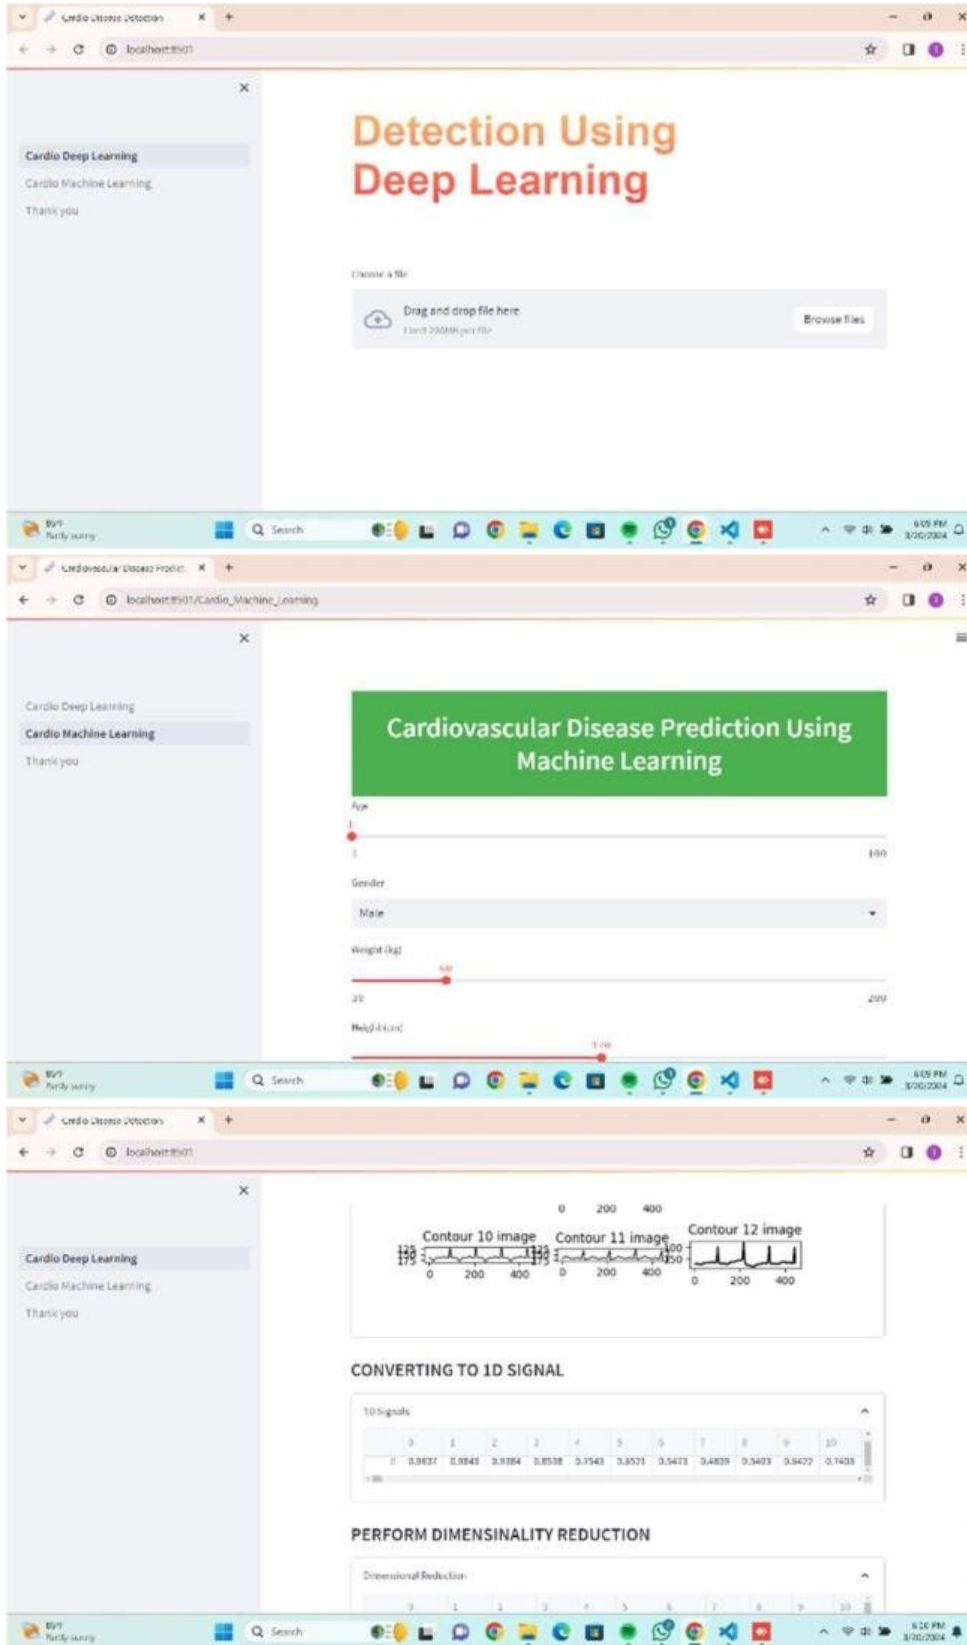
Cardio Disease Detection
localhost:8501

Cardio Deep Learning
Cardio Machine Learning
Thank you

Detection Using Deep Learning

Choose a file
Drag and drop file here
Limit 200MB per file
Browse files

Search

Cardiovascular Disease Predict
localhost:8501/Cardio_Machine_Learning

Cardio Deep Learning
Cardio Machine Learning
Thank you

Cardiovascular Disease Prediction Using Machine Learning

Age
1
1
100
Gender
Male
Weight (kg)
60
20
200
Height (cm)
170

Search

Cardio Disease Detection
localhost:8501

Cardio Deep Learning
Cardio Machine Learning
Thank you

0 200 400
Contour 10 image
Contour 11 image
Contour 12 image
0 200 400
0 200 400
0 200 400

CONVERTING TO 1D SIGNAL

1D Signals

| | 0 | 1 | 2 | 3 | 4 | 5 | 6 | 7 | 8 | 9 | 10 |
|---|---|---|---|---|---|---|---|---|---|---|---|
| 0 | 0.9837 | 0.9843 | 0.9384 | 0.8538 | 0.7543 | 0.6521 | 0.5473 | 0.4839 | 0.5403 | 0.6422 | 0.7403 |

PERFORM DIMENSINALITY REDUCTION

Dimensional Reduction

Search